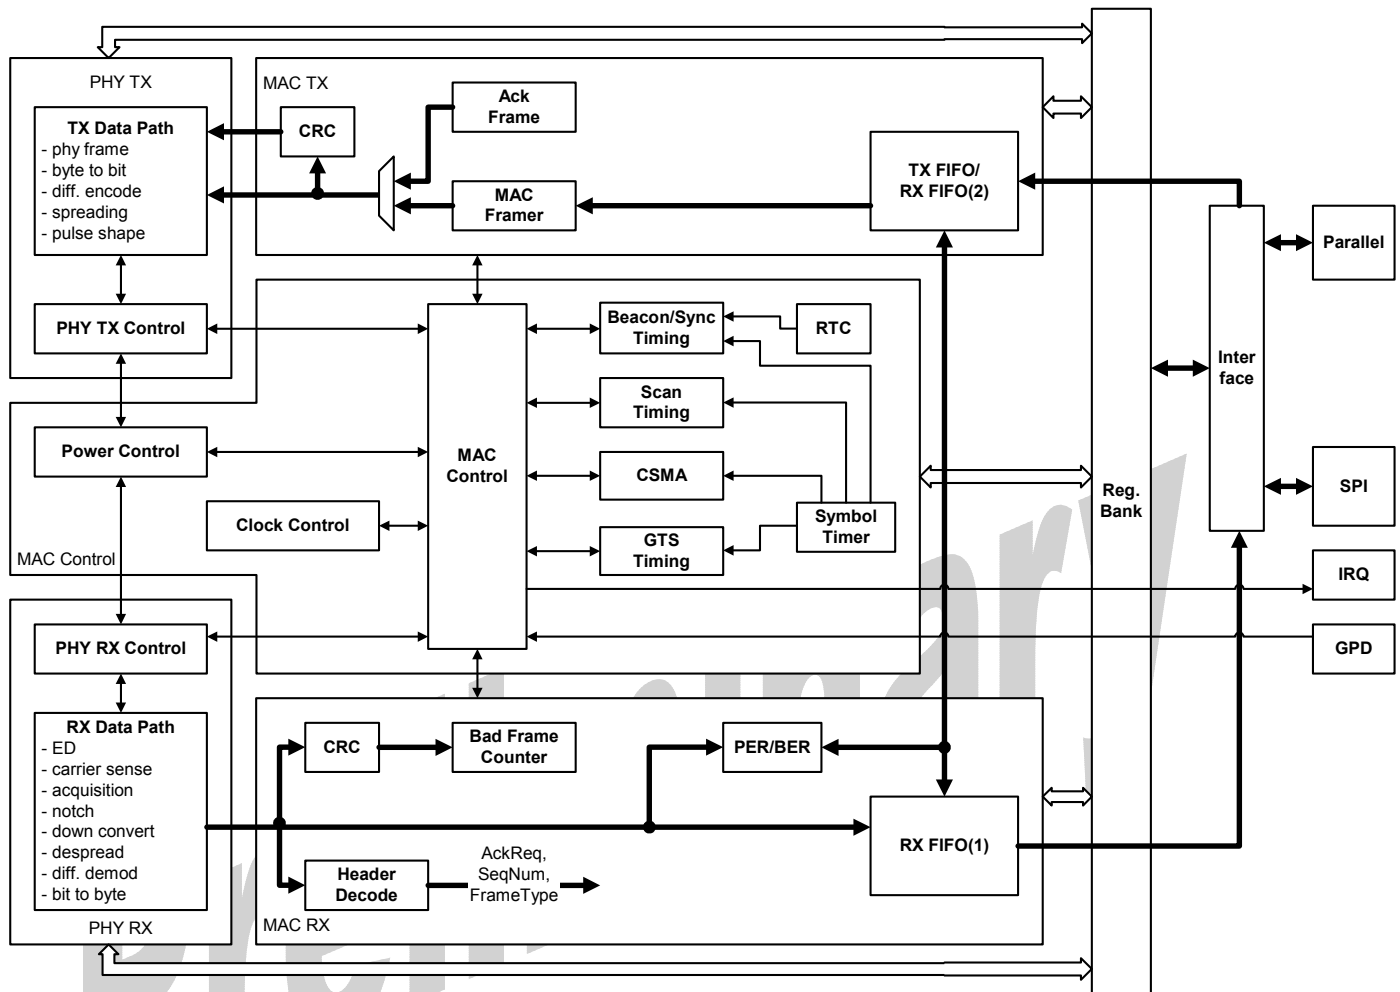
PHY TX

TX Data Path
- phy frame
- byte to bit
- diff. encode
- spreading
- pulse shape

CRC

Ack Frame

MAC TX

MAC Framer

TX FIFO/ RX FIFO(2)

PHY TX Control

Beacon/Sync Timing

RTC

Scan Timing

Power Control

MAC Control

CSMA

Clock Control

Symbol Timer

GTS Timing

MAC Control

Inter face

Parallel

SPI

Reg. Bank

IRQ

GPD

PHY RX Control

RX Data Path
- ED
- carrier sense
- acquisition
- notch
- down convert
- despread
- diff. demod
- bit to byte

CRC

Bad Frame Counter

PER/BER

Header Decode

AckReq, SeqNum, FrameType

RX FIFO(1)

PHY RX

MAC RX

Preliminary